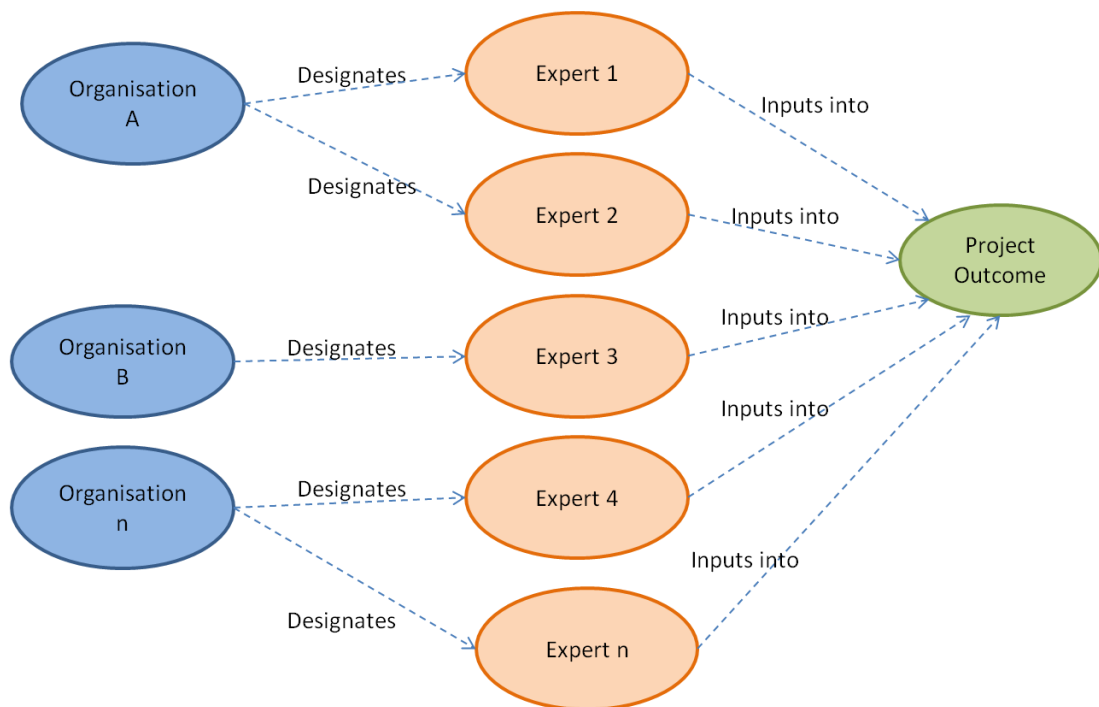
Organisation A

Designates

Expert 1

Inputs into

Designates

Expert 2

Inputs into

Project Outcome

Organisation B

Designates

Expert 3

Inputs into

Inputs into

Organisation n

Designates

Expert 4

Inputs into

Designates

Expert n